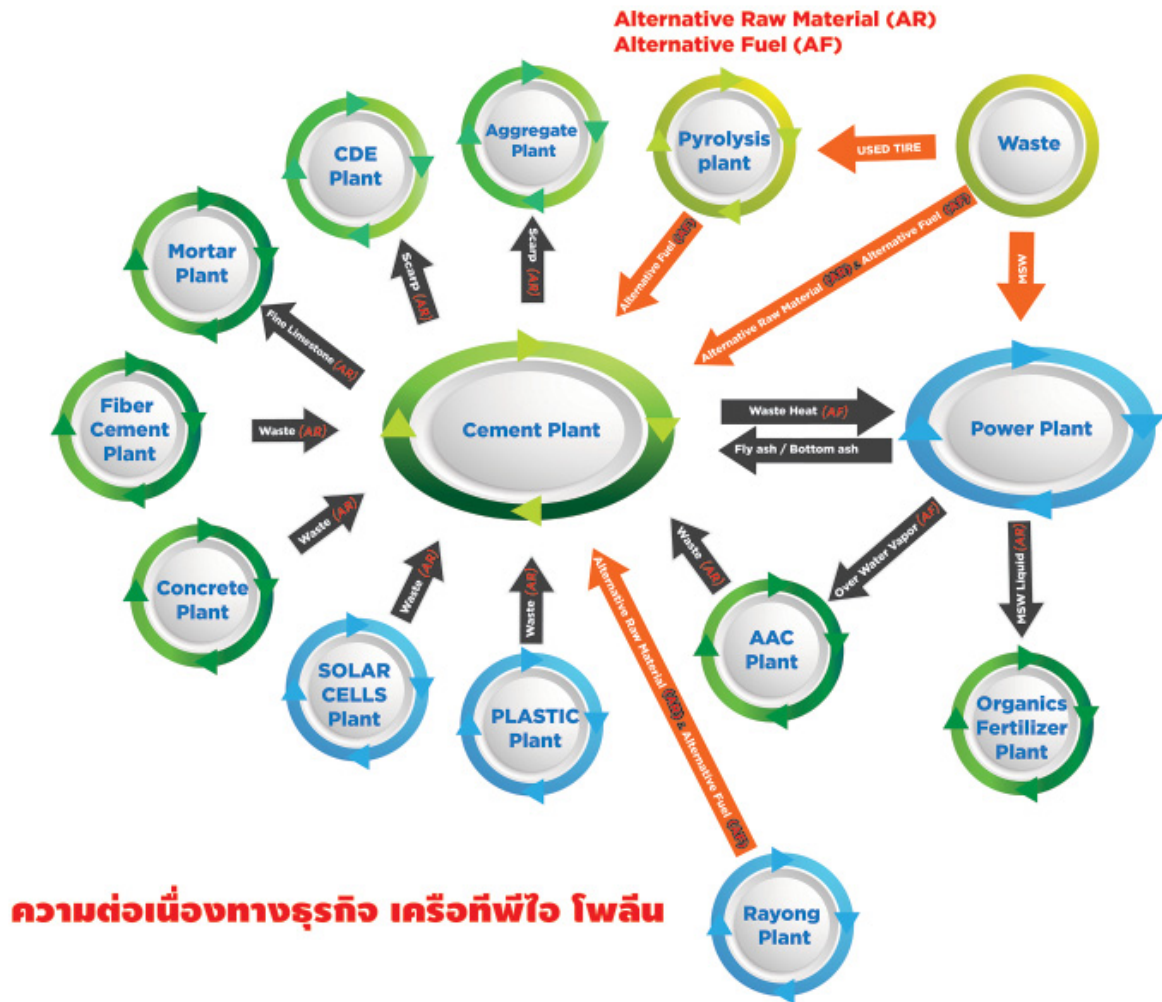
Alternative Raw Material (AR)
Alternative Fuel (AF)

CDE Plant

Aggregate Plant

Pyrolysis plant

USED TIRE

Waste

Mortar Plant

Scarp (AR)

Scarp (AR)

Alternative Fuel (AF)

Alternative Raw Material (AR) & Alternative Fuel (AF)

MSW

Fine Limestone (AR)

Fiber Cement Plant

Waste (AR)

Cement Plant

Waste Heat (AF)

Fly ash / Bottom ash

Power Plant

Waste (AR)

Concrete Plant

Waste (AR)

Waste (AR)

Alternative Raw Material (AR) & Alternative Fuel (AF)

Waste (AR)

Over Water Vapor (AF)

MSW Liquid (AR)

SOLAR CELLS Plant

PLASTIC Plant

AAC Plant

Organics Fertilizer Plant

ความต่อเนื่องทางธุรกิจ เครือทีพีไอ โพลีน

Rayong Plant